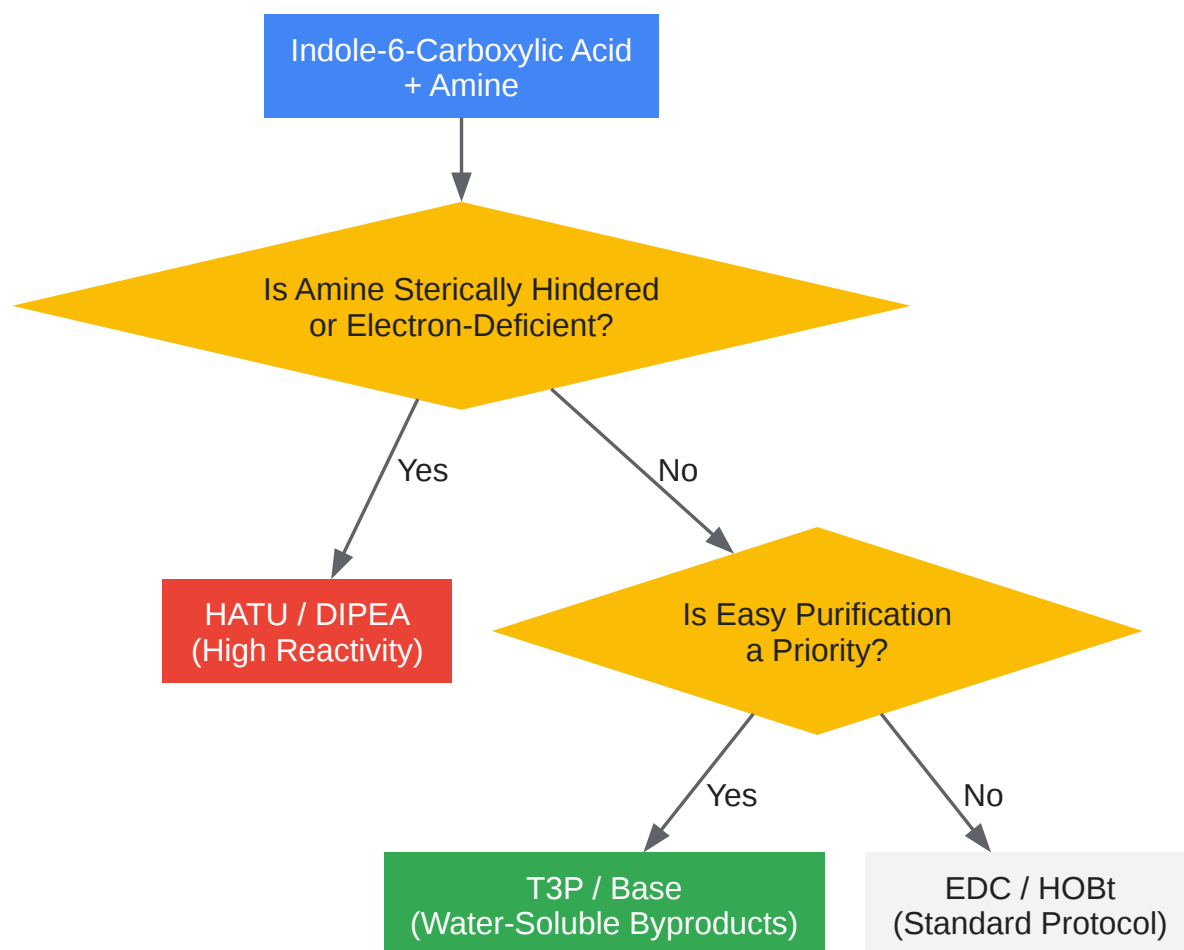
Indole-6-Carboxylic Acid
+ Amine

Is Amine Sterically Hindered
or Electron-Deficient?

Yes

No

HATU / DIPEA
(High Reactivity)

Is Easy Purification
a Priority?

Yes

No

T3P / Base
(Water-Soluble Byproducts)

EDC / HOBt
(Standard Protocol)